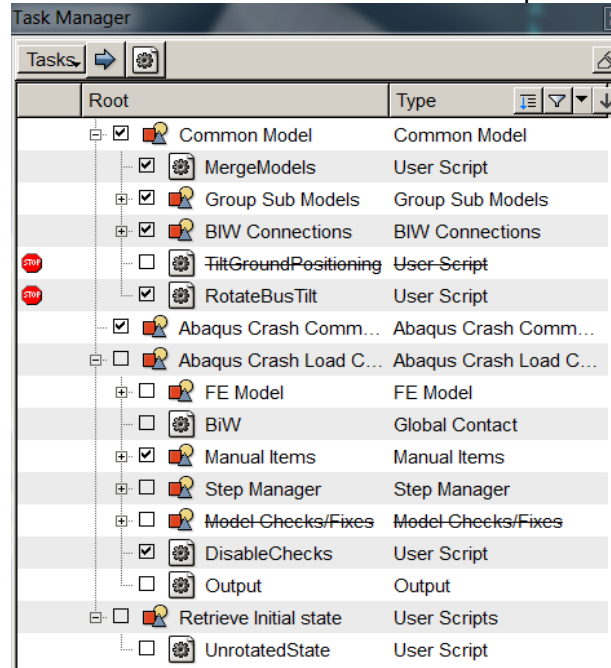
Task Manager

Tasks

| | Root | Type |
|---|---|---|
| | Common Model | Common Model |
| | MergeModels | User Script |
| | Group Sub Models | Group Sub Models |
| | BIW Connections | BIW Connections |
| STOP | ~~TiltGroundPositioning~~ | ~~User Script~~ |
| STOP | RotateBusTilt | User Script |
| | Abaqus Crash Comm... | Abaqus Crash Comm... |
| | Abaqus Crash Load C... | Abaqus Crash Load C... |
| | FE Model | FE Model |
| | BiW | Global Contact |
| | Manual Items | Manual Items |
| | Step Manager | Step Manager |
| | ~~Model Checks/Fixes~~ | ~~Model Checks/Fixes~~ |
| | DisableChecks | User Script |
| | Output | Output |
| | Retrieve Initial state | User Scripts |
| | UnrotatedState | User Script |